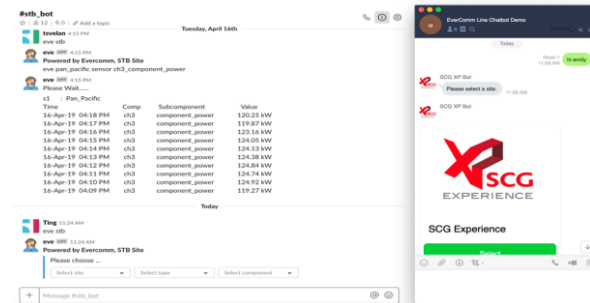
#stb_bot
| 12 | 0 | Add a topic

Tuesday, April 16th

tsvelan 4:15 PM
eve stb

eve APP 4:15 PM
Powered by Evercomm, STB Site
eve pan_pacific sensor ch3_component_power

eve APP 4:15 PM
Please Wait.......
s1 : Pan_Pacific

| Time | Comp | Subcomponent | Value |
|---|---|---|---|
| 16-Apr-19 04:18 PM | ch3 | component_power | 120.25 kW |
| 16-Apr-19 04:17 PM | ch3 | component_power | 119.87 kW |
| 16-Apr-19 04:16 PM | ch3 | component_power | 123.16 kW |
| 16-Apr-19 04:15 PM | ch3 | component_power | 124.05 kW |
| 16-Apr-19 04:14 PM | ch3 | component_power | 124.13 kW |
| 16-Apr-19 04:13 PM | ch3 | component_power | 124.38 kW |
| 16-Apr-19 04:12 PM | ch3 | component_power | 124.84 kW |
| 16-Apr-19 04:11 PM | ch3 | component_power | 124.74 kW |
| 16-Apr-19 04:10 PM | ch3 | component_power | 124.92 kW |
| 16-Apr-19 04:09 PM | ch3 | component_power | 119.27 kW |

Today

Ting 11:24 AM
eve stb

eve APP 11:24 AM
Powered by Evercomm, STB Site
Please choose ...
Select site
Select type
Select component

Message #stb_bot

EverComm Line Chatbot Demo

Today

Read 1 11:26 AM
hi emily

SCG XP Bot
Please select a site.
11:26 AM

SCG XP Bot

XP SCG
EXPERIENCE

SCG Experience

Select